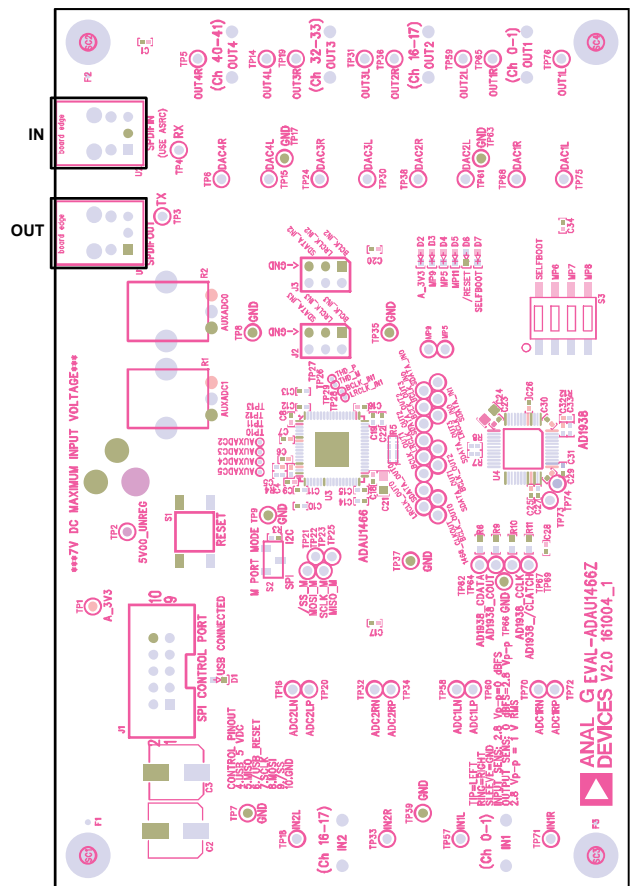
IN

OUT

(Ch 40-41) OUT4
OUT4R OUT4L
(Ch 32-33) OUT3
OUT3R OUT3L
(Ch 16-17) OUT2
OUT2R OUT2L
(Ch 0-1) OUT1
OUT1R OUT1L

TP5 TP14 TP19 TP29 TP31 TP36 TP50 TP59 TP65 TP76

SPDIFIN (USE ASRC) RX
TP4
SPDIFOUT TX
TP3

TP8 DAC4R
TP15 DAC4L GND TP17
TP24 DAC3R
TP30 DAC3L
TP38 DAC2R
TP61 DAC2L GND TP63
TP68 DAC1R
TP75 DAC1L

→GND J3
→GND J2
TP6 GND
TP35 GND

A_3V3 D2
MP9 D3
MP5 D4
MP11 D5
/RESET D6
SELFBOOT D7

SELFBOOT MP6 MP7 MP8
S3

AUXADC0
AUXADC1
AUXADC2
AUXADC3
AUXADC4
AUXADC5

***7V DC MAXIMUM INPUT VOLTAGE***

TP2 5V0_UNREG
S1 RESET
TP9 GND
I2C
M PORT MODE
SPI
S2
TP21 TP22 TP23 TP25
/SS_M
MOSI_M
SCLK_M
MISO_M

ADAU1466
AD1938

TP37 GND

TP62 TP64
AD1938 CDATA
AD1938 COUT
TP66 GND
TP67 TP69
AD1938 CLATCH
AD1938 CCLK

TP1 A_3V3
10 9
SPI CONTROL PORT
USB CONNECTED D1
J1
2 1

CONTROL PINOUT
1.NC 2.5VDC
3.SS 4.MOSI
5.SCLK 6.MISO
7.NC 8.NC
9.NC 10.GND

TP16 ADC2LN ADC2LP TP20
TP32 ADC2RN ADC2RP TP34
TP58 ADC1LN ADC1LP TP60
TP70 ADC1RN ADC1RP TP72

TIP=LEFT
RING=RIGHT
SLEEVE=GND
INPUT SENS=2.8 Vp-p=0 dBFS
OUTPUT SENS=2.8 Vp-p
2.8 Vp-p = 1 VRMS

TP7 GND
TP18 IN2L
TP33 IN2R
TP39 GND
TP57 IN1L
TP71 IN1R
(Ch 16-17) IN2
(Ch 0-1) IN1

ANALOG DEVICES EVAL-ADAU1466Z
V2.0 161004_1

F1 F2 F3 C3 C2 R1 R2 U1 U2 U4 J1